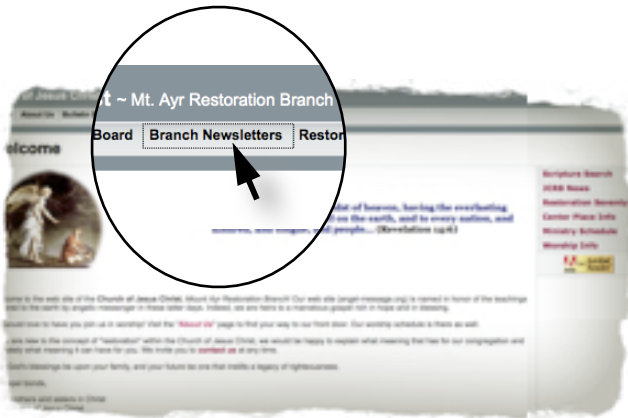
t ~ Mt. Ayr Restoration Branch

Board Branch Newsletters Restor

of Jesus Christ

About Us

elcome

...of heaven, having the everlasting ...on the earth, and to every nation, and ...and people... (Revelation 14:6)

Scripture Search
JCRB News
Restoration Seventy
Center Place Info
Ministry Schedule
Worship Info

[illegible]

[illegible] Church of Jesus Christ, Mount Ayr Restoration Branch! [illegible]

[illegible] "About Us" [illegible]

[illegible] "restoration" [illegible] contact us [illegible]

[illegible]